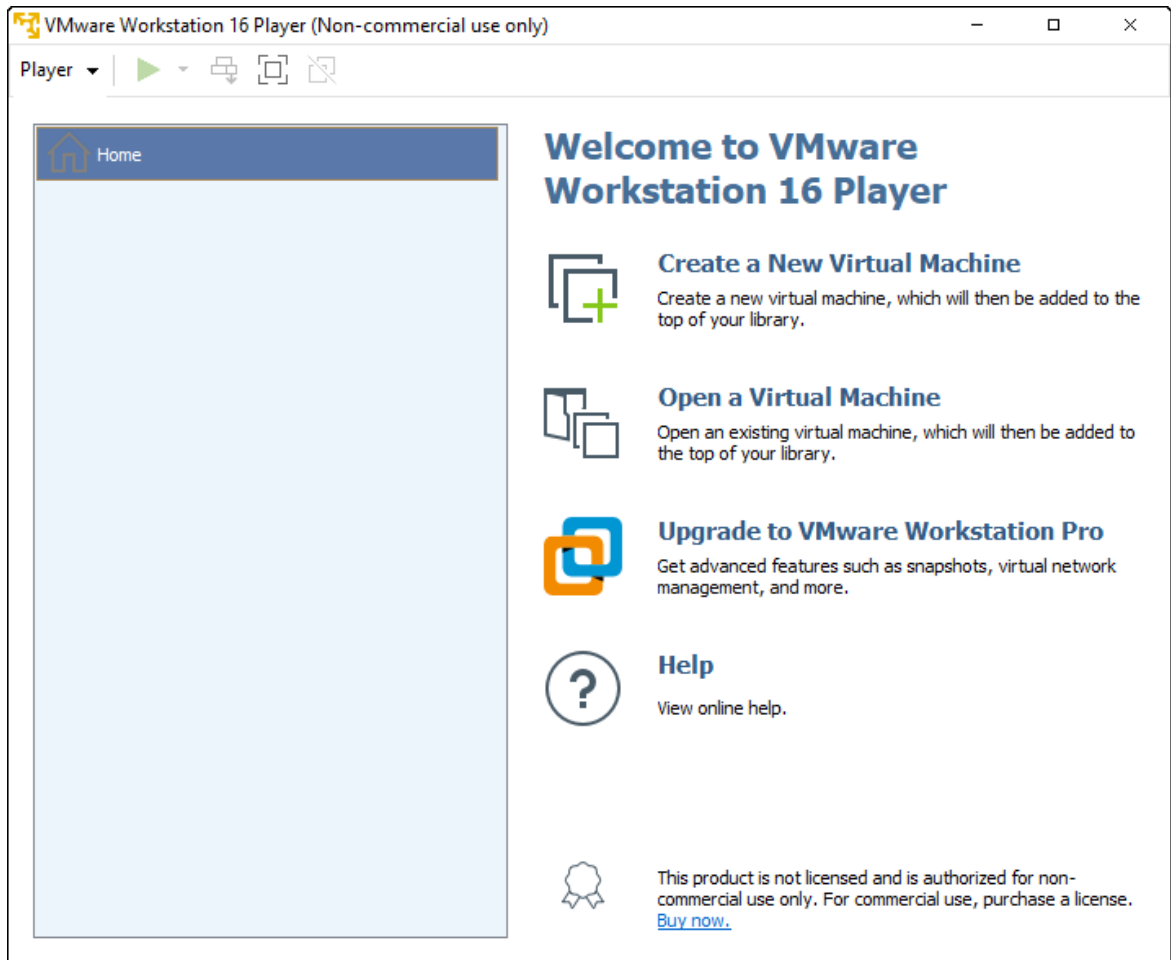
VMware Workstation 16 Player (Non-commercial use only)

Player

Home

Welcome to VMware Workstation 16 Player

Create a New Virtual Machine
Create a new virtual machine, which will then be added to the top of your library.

Open a Virtual Machine
Open an existing virtual machine, which will then be added to the top of your library.

Upgrade to VMware Workstation Pro
Get advanced features such as snapshots, virtual network management, and more.

Help
View online help.

This product is not licensed and is authorized for non-commercial use only. For commercial use, purchase a license. Buy now.